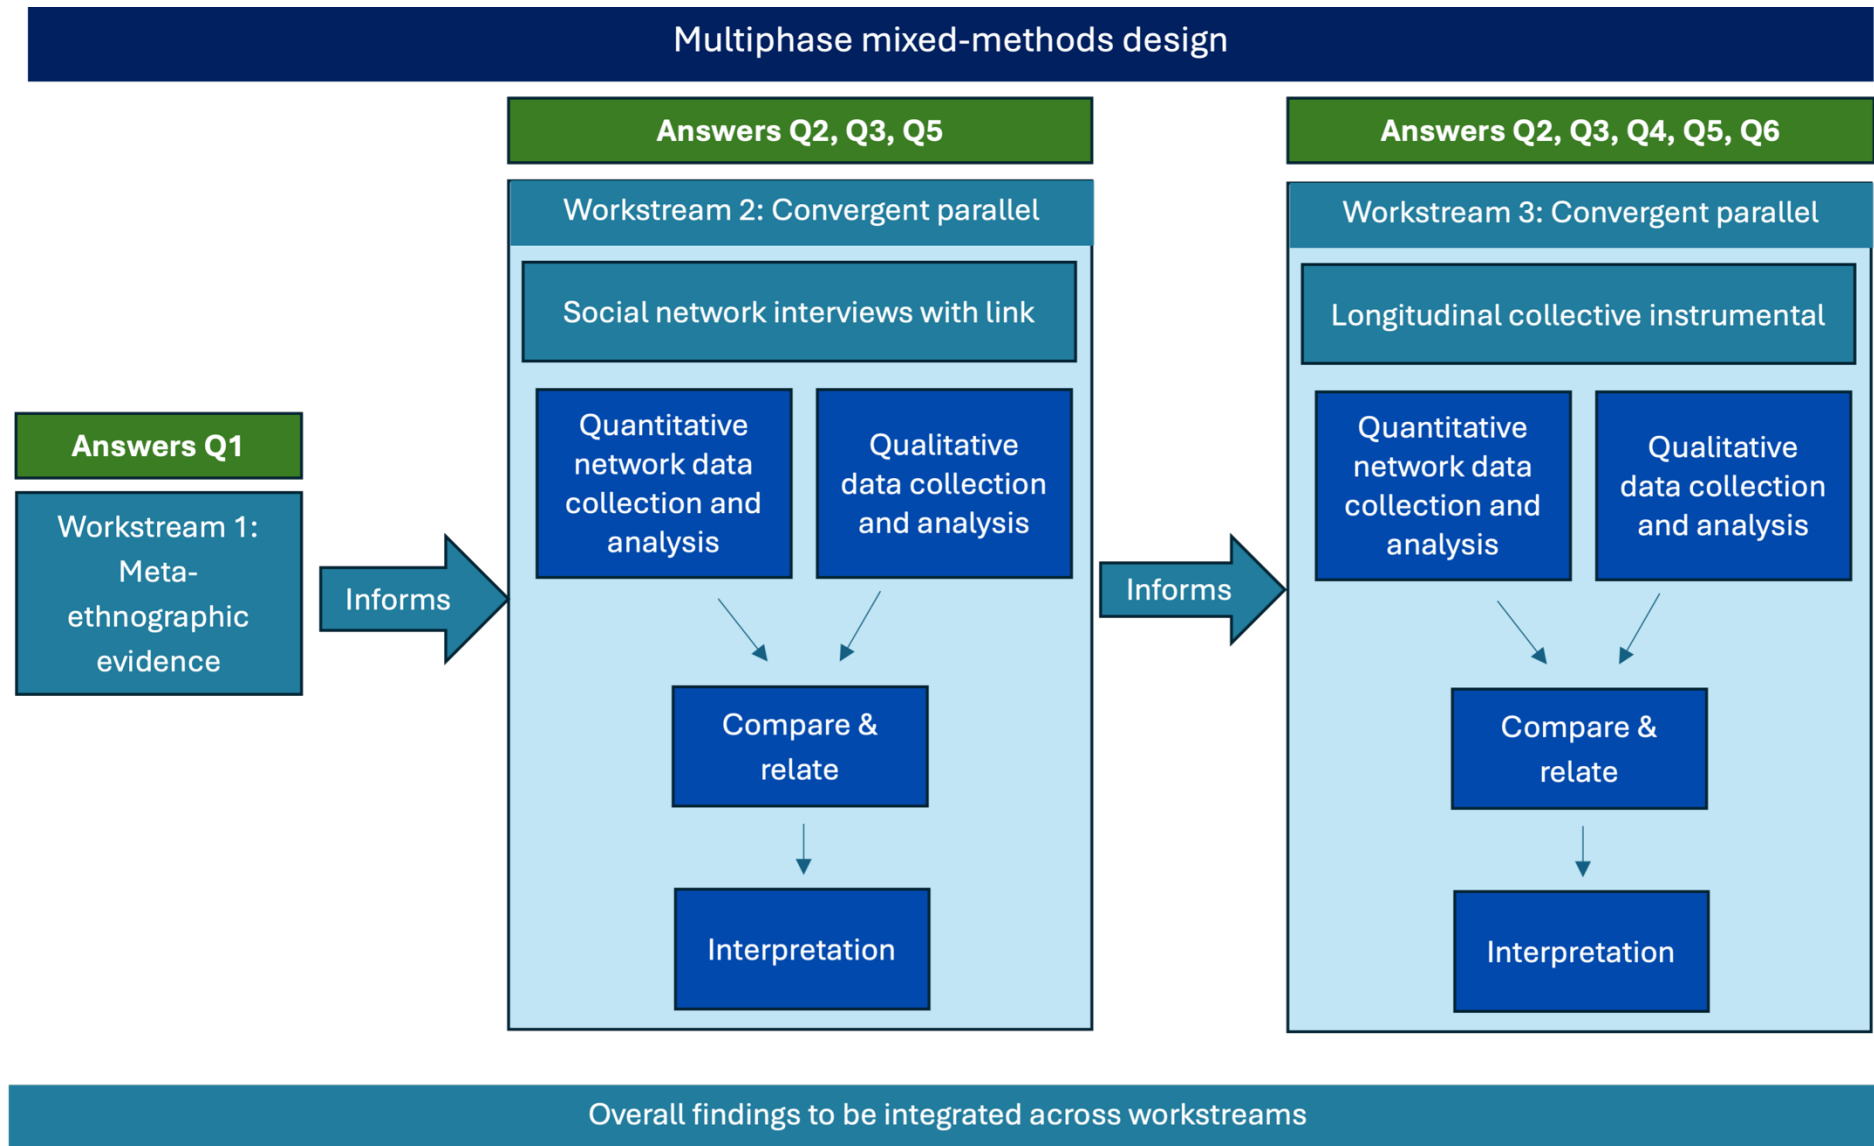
Multiphase mixed-methods design

Answers Q1

Workstream 1: Meta-ethnographic evidence

Informs

Answers Q2, Q3, Q5

Workstream 2: Convergent parallel

Social network interviews with link

Quantitative network data collection and analysis

Qualitative data collection and analysis

Compare & relate

Interpretation

Informs

Answers Q2, Q3, Q4, Q5, Q6

Workstream 3: Convergent parallel

Longitudinal collective instrumental

Quantitative network data collection and analysis

Qualitative data collection and analysis

Compare & relate

Interpretation

Overall findings to be integrated across workstreams